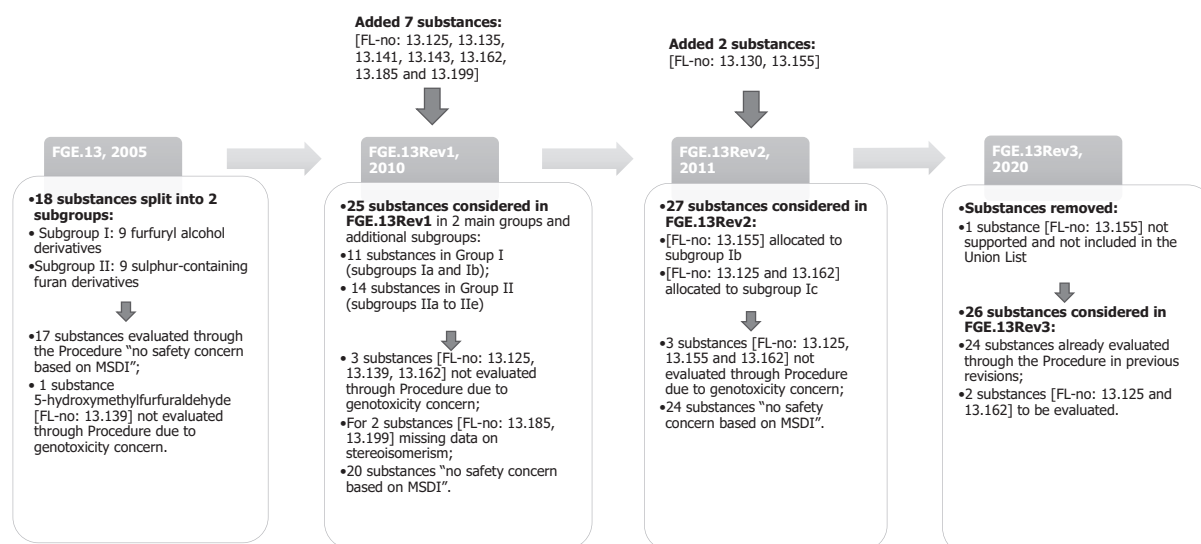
Added 7 substances:
[FL-no: 13.125, 13.135, 13.141, 13.143, 13.162, 13.185 and 13.199]

Added 2 substances:
[FL-no: 13.130, 13.155]

FGE.13, 2005

•18 substances split into 2 subgroups:
- Subgroup I: 9 furfuryl alcohol derivatives
•Subgroup II: 9 sulphur-containing furan derivatives

•17 substances evaluated through the Procedure "no safety concern based on MSDI";
• 1 substance 5-hydroxymethylfurfuraldehyde [FL-no: 13.139] not evaluated through Procedure due to genotoxicity concern.

FGE.13Rev1, 2010

•25 substances considered in FGE.13Rev1 in 2 main groups and additional subgroups:
•11 substances in Group I (subgroups Ia and Ib);
• 14 substances in Group II (subgroups IIa to IIe)

• 3 substances [FL-no: 13.125, 13.139, 13.162] not evaluated through Procedure due to genotoxicity concern;
•For 2 substances [FL-no: 13.185, 13.199] missing data on stereoisomerism;
•20 substances "no safety concern based on MSDI".

FGE.13Rev2, 2011

•27 substances considered in FGE.13Rev2:
•[FL-no: 13.155] allocated to subgroup Ib
•[FL-no: 13.125 and 13.162] allocated to subgroup Ic

•3 substances [FL-no: 13.125, 13.155 and 13.162] not evaluated through Procedure due to genotoxicity concern;
•24 substances "no safety concern based on MSDI".

FGE.13Rev3, 2020

•Substances removed:
•1 substance [FL-no: 13.155] not supported and not included in the Union List

•26 substances considered in FGE.13Rev3:
•24 substances already evaluated through the Procedure in previous revisions;
•2 substances [FL-no: 13.125 and 13.162] to be evaluated.